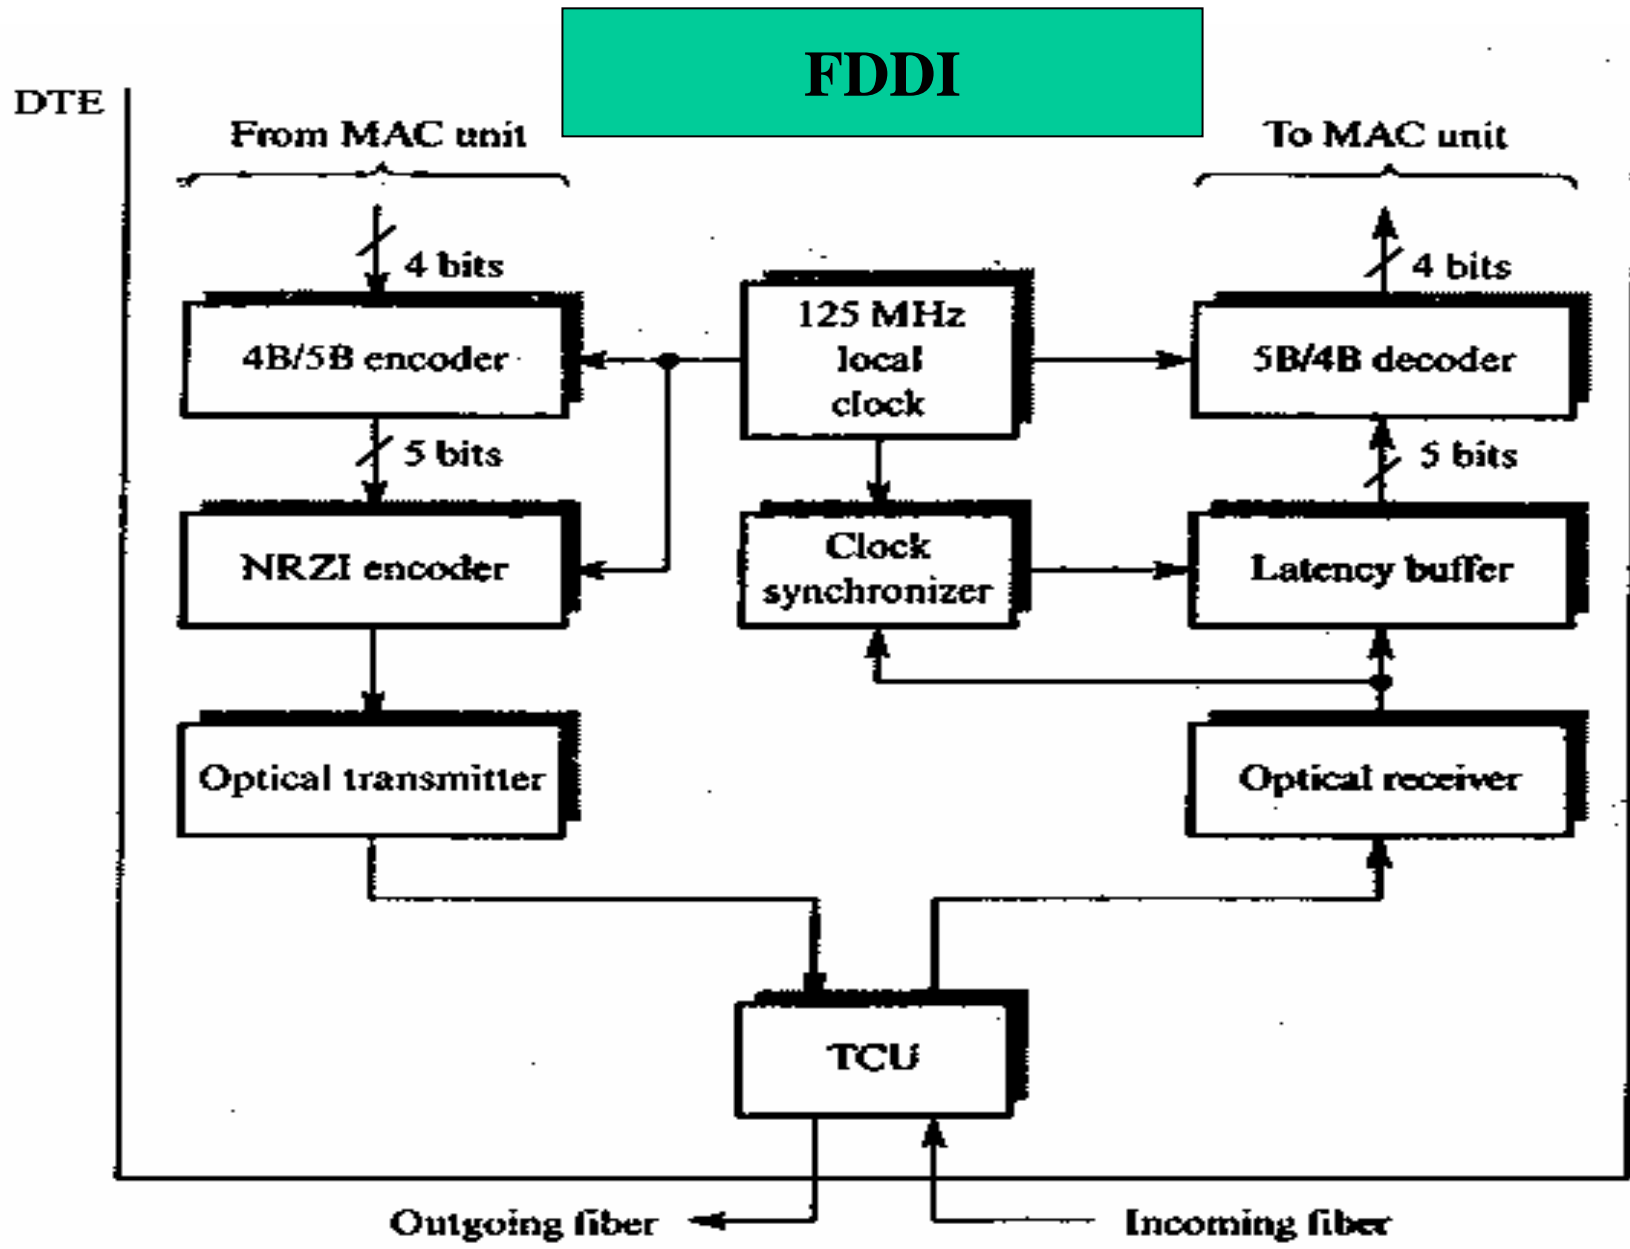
FDDI

DTE

From MAC unit

To MAC unit

4 bits

4 bits

4B/5B encoder

125 MHz local clock

5B/4B decoder

5 bits

5 bits

NRZI encoder

Clock synchronizer

Latency buffer

Optical transmitter

Optical receiver

TCU

Outgoing fiber

Incoming fiber